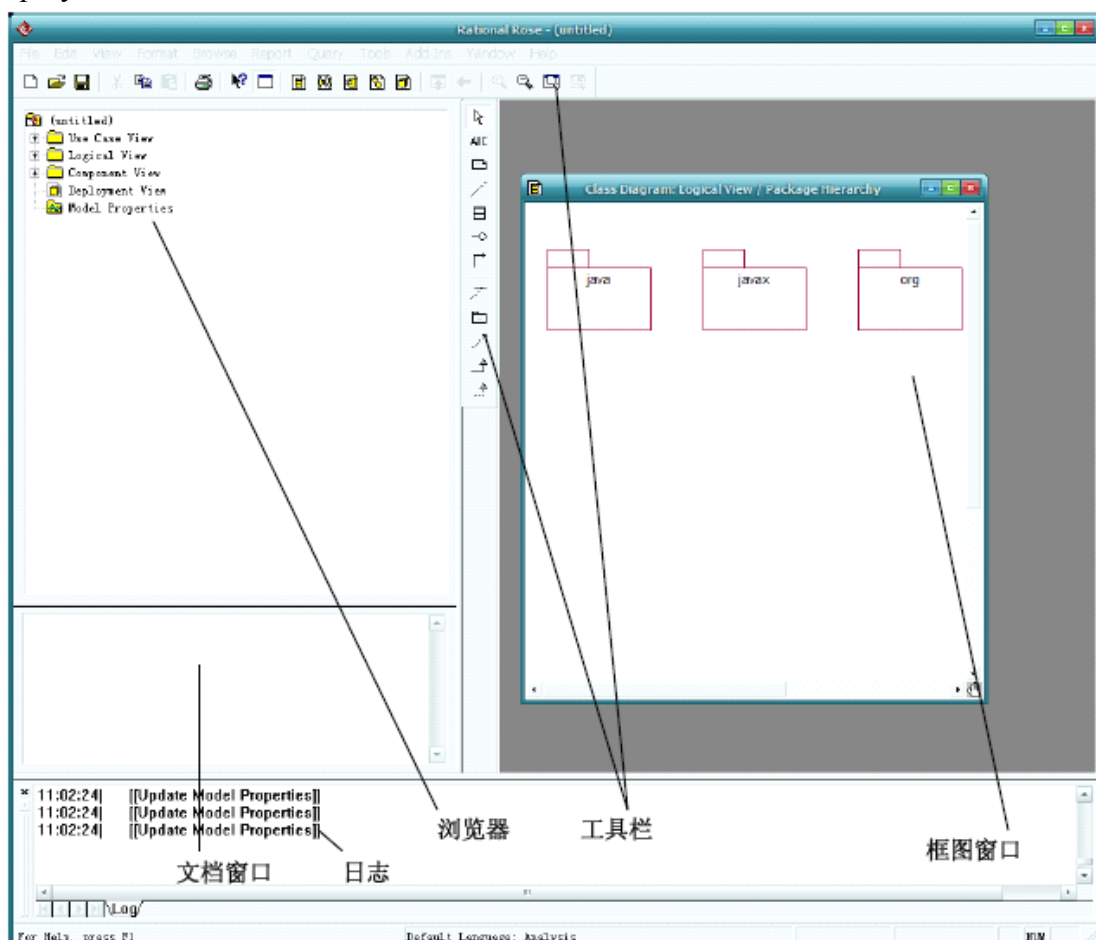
Rational Rose - (untitled)

File Edit View Format Browse Report Query Tools Add-Ins Window Help

(untitled)
Use Case View
Logical View
Component View
Deployment View
Model Properties

ABC

Class Diagram: Logical View / Package Hierarchy

java
javax
org

11:02:24| [[Update Model Properties]]
11:02:24| [[Update Model Properties]]
11:02:24| [[Update Model Properties]]

浏览器
工具栏
框图窗口
文档窗口
日志

\Log/

For Help, press F1
Default Language: Analysis
NUM